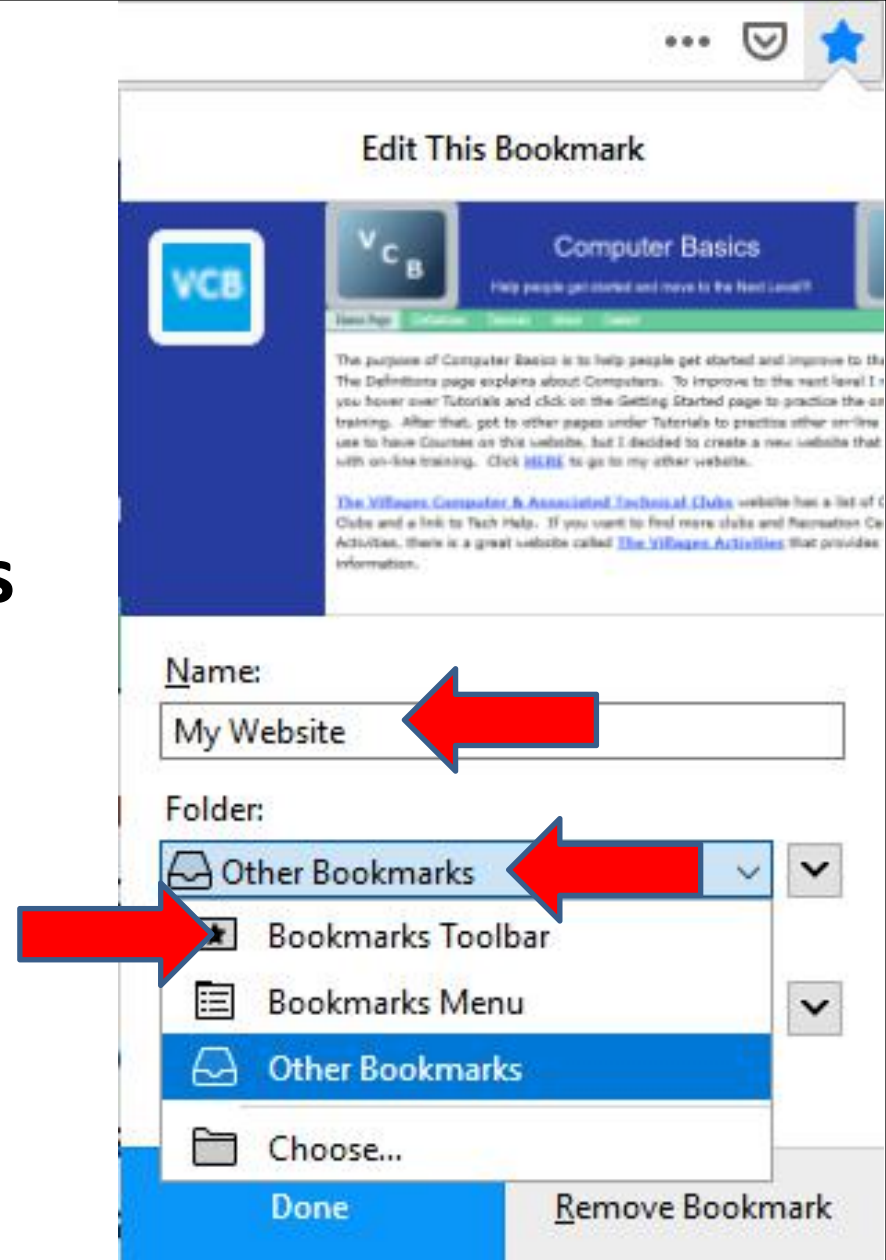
Edit This Bookmark

VCB

$V_{C_B}$

Computer Basics

Help people get started and move to the Next Level!!

Home Page Definitions Tutorials About Contact

The purpose of Computer Basics is to help people get started and improve to th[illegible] The Definitions page explains about Computers. To improve to the next level I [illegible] you hover over Tutorials and click on the Getting Started page to practice the o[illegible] training. After that, got to other pages under Tutorials to practice other on-line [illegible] use to have Courses on this website, but I decided to create a new website that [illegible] with on-line training. Click HERE to go to my other website.

The Villages Computer & Associated Technical Clubs website has a list of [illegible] Clubs and a link to Tech Help. If you want to find more clubs and Recreation Ce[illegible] Activities, there is a great website called The Villages Activities that provides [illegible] information.

s

Name:

My Website

Folder:

Other Bookmarks

Bookmarks Toolbar

Bookmarks Menu

Other Bookmarks

Choose...

Done

Remove Bookmark